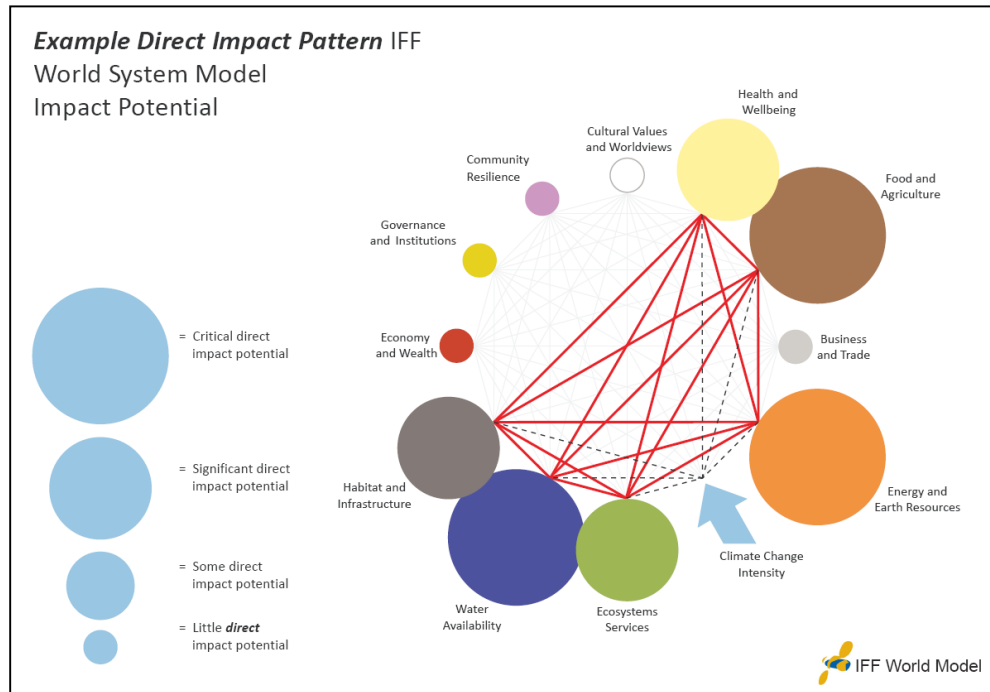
*Example Direct Impact Pattern* IFF World System Model Impact Potential

= Critical direct impact potential

= Significant direct impact potential

= Some direct impact potential

= Little *direct* impact potential

Health and Wellbeing

Cultural Values and Worldviews

Community Resilience

Food and Agriculture

Governance and Institutions

Economy and Wealth

Business and Trade

Habitat and Infrastructure

Energy and Earth Resources

Climate Change Intensity

Water Availability

Ecosystems Services

IFF World Model